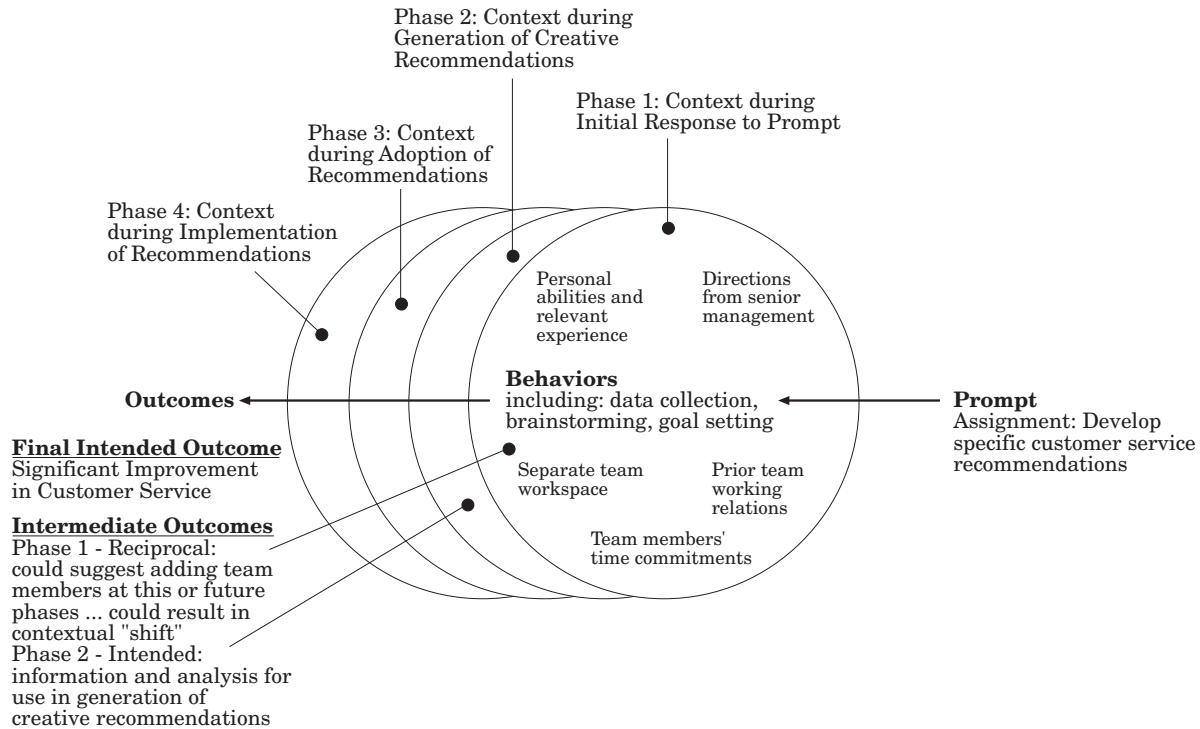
Phase 2: Context during Generation of Creative Recommendations

Phase 1: Context during Initial Response to Prompt

Phase 3: Context during Adoption of Recommendations

Phase 4: Context during Implementation of Recommendations

Personal abilities and relevant experience

Directions from senior management

Outcomes

Behaviors including: data collection, brainstorming, goal setting

Prompt
Assignment: Develop specific customer service recommendations

Final Intended Outcome
Significant Improvement in Customer Service

Separate team workspace

Prior team working relations

Team members' time commitments

Intermediate Outcomes
Phase 1 - Reciprocal: could suggest adding team members at this or future phases ... could result in contextual "shift"
Phase 2 - Intended: information and analysis for use in generation of creative recommendations